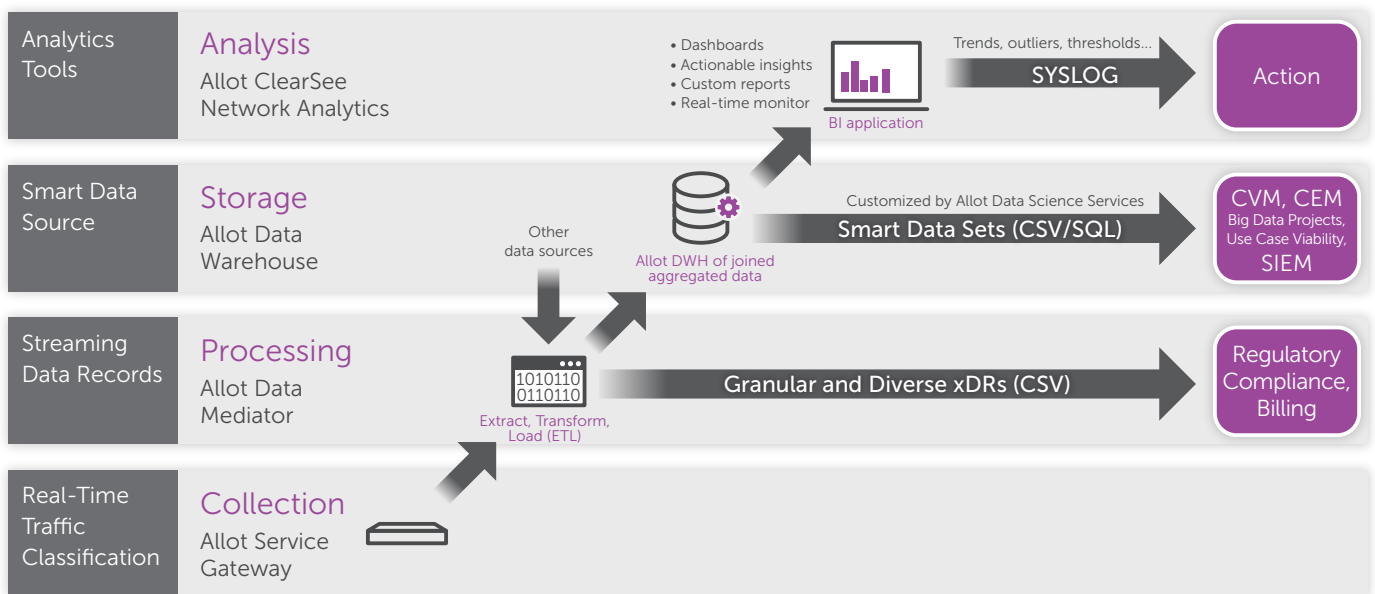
Analytics Tools

Analysis
Allot ClearSee Network Analytics

• Dashboards
• Actionable insights
• Custom reports
• Real-time monitor

BI application

Trends, outliers, thresholds...
SYSLOG

Action

Smart Data Source

Storage
Allot Data Warehouse

Other data sources

Allot DWH of joined aggregated data

Customized by Allot Data Science Services
Smart Data Sets (CSV/SQL)

CVM, CEM
Big Data Projects, Use Case Viability,
SIEM

Streaming Data Records

Processing
Allot Data Mediator

1010110
0110110

Extract, Transform, Load (ETL)

Granular and Diverse xDRs (CSV)

Regulatory Compliance, Billing

Real-Time Traffic Classification

Collection
Allot Service Gateway